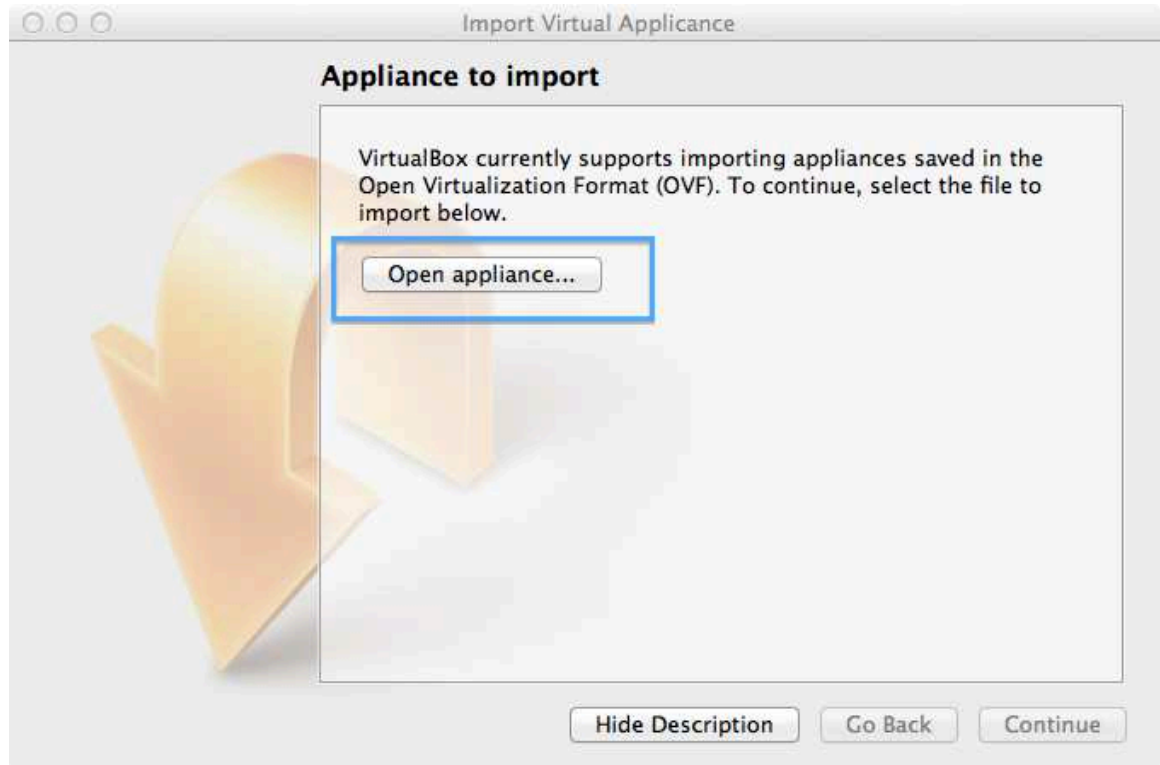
Import Virtual Applicance

Appliance to import

VirtualBox currently supports importing appliances saved in the Open Virtualization Format (OVF). To continue, select the file to import below.

Open appliance...

Hide Description | Go Back | Continue